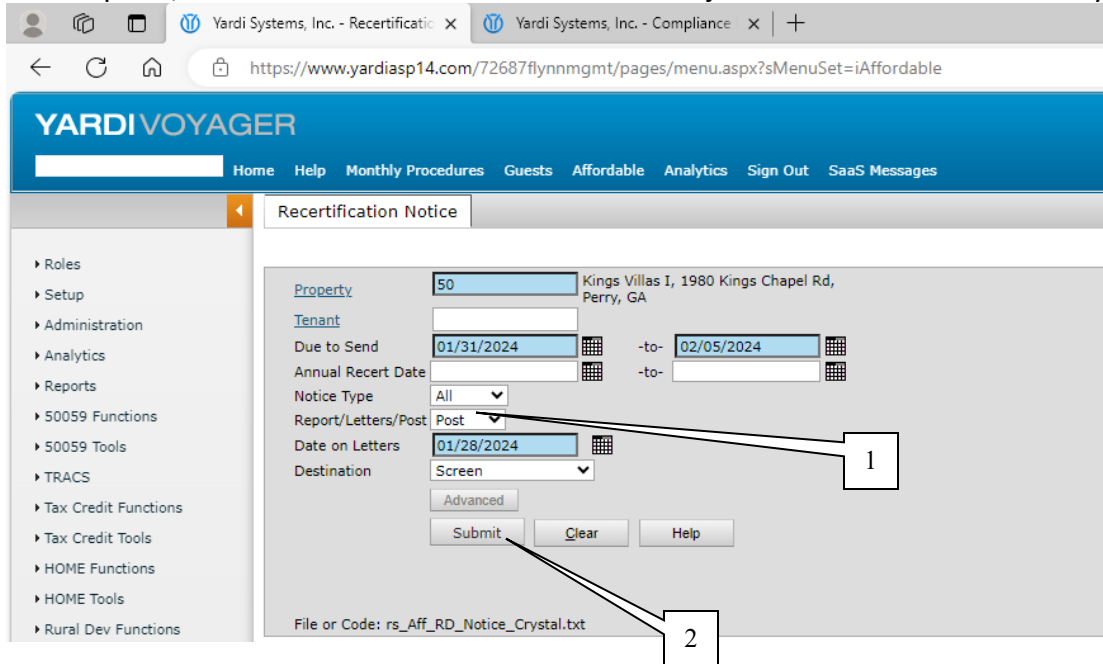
Yardi Systems, Inc. - Recertificatio ×
Yardi Systems, Inc. - Compliance ×
+

https://www.yardiasp14.com/72687flynnmgmt/pages/menu.aspx?sMenuSet=iAffordable

YARDI VOYAGER

Home Help Monthly Procedures Guests Affordable Analytics Sign Out SaaS Messages

Recertification Notice

▸ Roles
▸ Setup
▸ Administration
▸ Analytics
▸ Reports
▸ 50059 Functions
▸ 50059 Tools
▸ TRACS
▸ Tax Credit Functions
▸ Tax Credit Tools
▸ HOME Functions
▸ HOME Tools
▸ Rural Dev Functions

Property 50 Kings Villas I, 1980 Kings Chapel Rd, Perry, GA
Tenant
Due to Send 01/31/2024 -to- 02/05/2024
Annual Recert Date -to-
Notice Type All
Report/Letters/Post Post
Date on Letters 01/28/2024
Destination Screen
Advanced
Submit Clear Help

File or Code: rs_Aff_RD_Notice_Crystal.txt

1

2